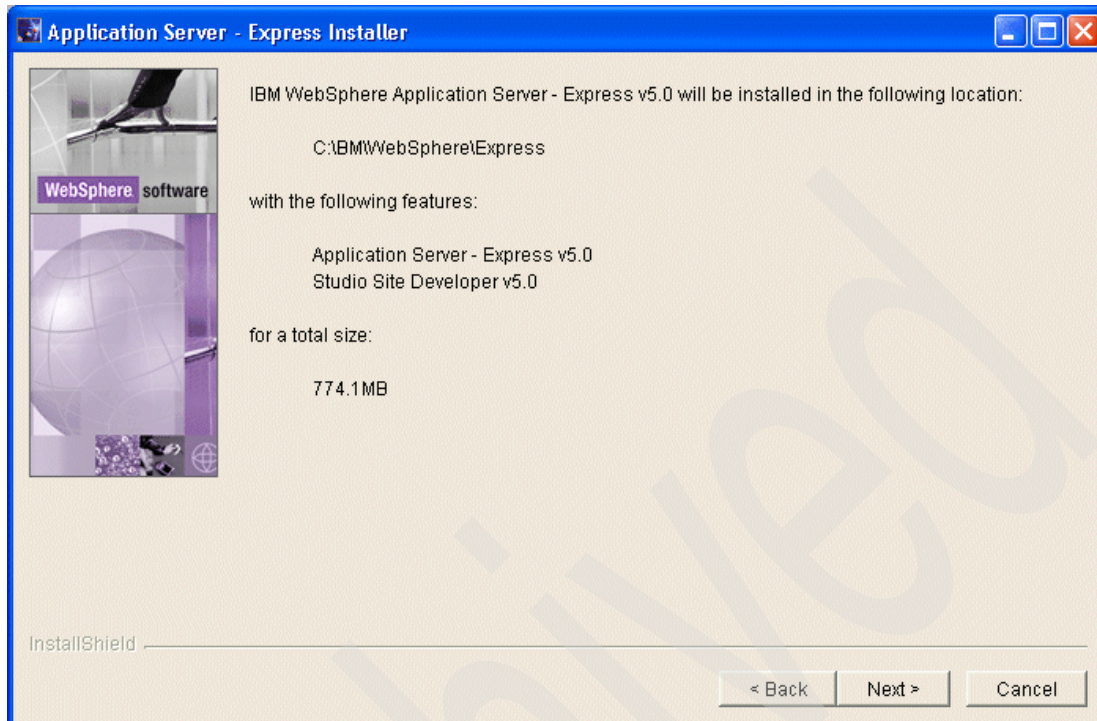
Application Server - Express Installer

WebSphere software

IBM WebSphere Application Server - Express v5.0 will be installed in the following location:

C:\BMWebSphere\Express

with the following features:

Application Server - Express v5.0
Studio Site Developer v5.0

for a total size:

774.1MB

InstallShield

< Back Next > Cancel